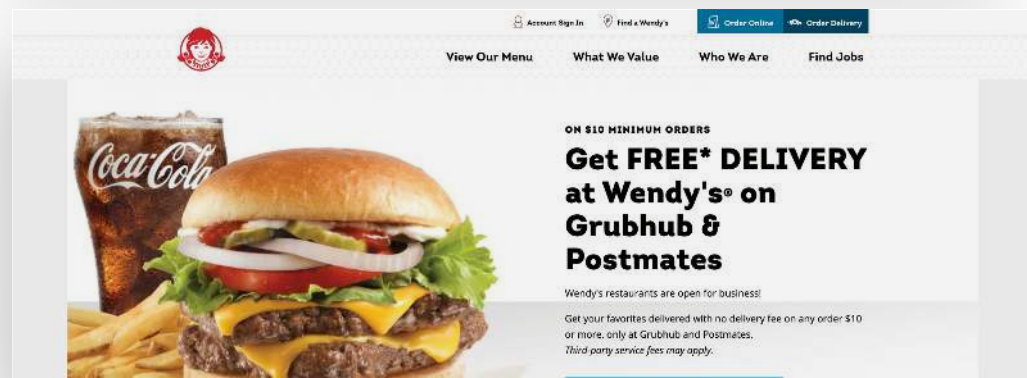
Account Sign In Find a Wendy's Order Online Order Delivery

Wendy's

View Our Menu What We Value Who We Are Find Jobs

Coca-Cola

ON $10 MINIMUM ORDERS

Get FREE* DELIVERY at Wendy's® on Grubhub & Postmates

Wendy's restaurants are open for business!

Get your favorites delivered with no delivery fee on any order $10 or more, only at Grubhub and Postmates.
Third-party service fees may apply.